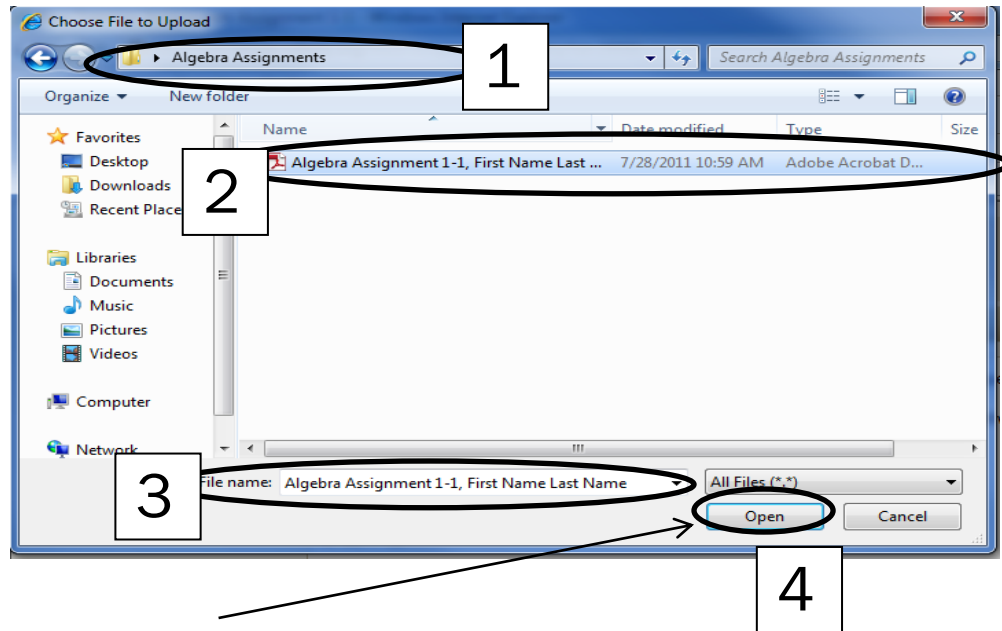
Choose File to Upload

Algebra Assignments

Search Algebra Assignments

1

Organize ▾ New folder

Favorites
Desktop
Downloads
Recent Place

Libraries
Documents
Music
Pictures
Videos

Computer

Network

| Name | Date modified | Type | Size |
|---|---|---|---|
| Algebra Assignment 1-1, First Name Last ... | 7/28/2011 10:59 AM | Adobe Acrobat D... | |

2

3

File name: Algebra Assignment 1-1, First Name Last Name

All Files (*.*)

Open

Cancel

4